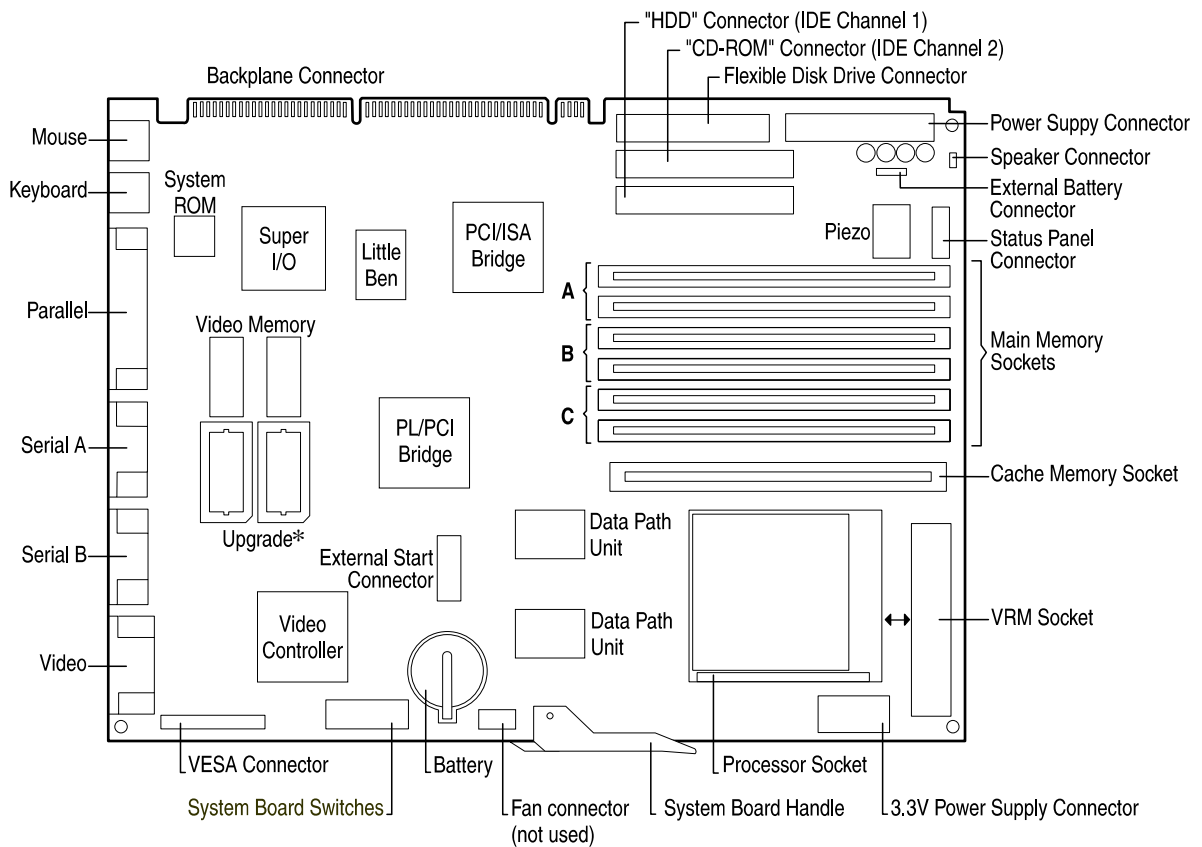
"HDD" Connector (IDE Channel 1)
"CD-ROM" Connector (IDE Channel 2)
Flexible Disk Drive Connector
Backplane Connector
Mouse
Keyboard
System ROM
Super I/O
Little Ben
PCI/ISA Bridge
Power Suppy Connector
Speaker Connector
External Battery Connector
Piezo
Status Panel Connector
Parallel
Video Memory
A
B
C
Main Memory Sockets
Serial A
PL/PCI Bridge
Cache Memory Socket
Upgrade*
Serial B
External Start Connector
Data Path Unit
Data Path Unit
Video Controller
VRM Socket
Video
VESA Connector
Battery
Processor Socket
System Board Switches
Fan connector (not used)
System Board Handle
3.3V Power Supply Connector